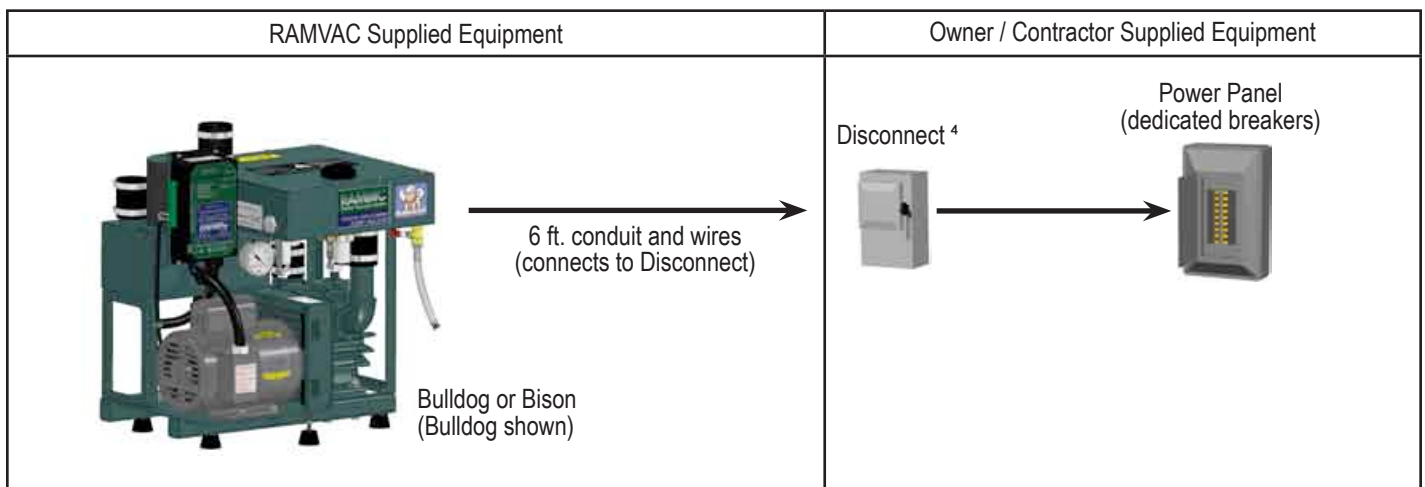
| RAMVAC Supplied Equipment | Owner / Contractor Supplied Equipment |
|---|---|
| 6 ft. conduit and wires (connects to Disconnect) Bulldog or Bison (Bulldog shown) | Disconnect $^4$ Power Panel (dedicated breakers) |